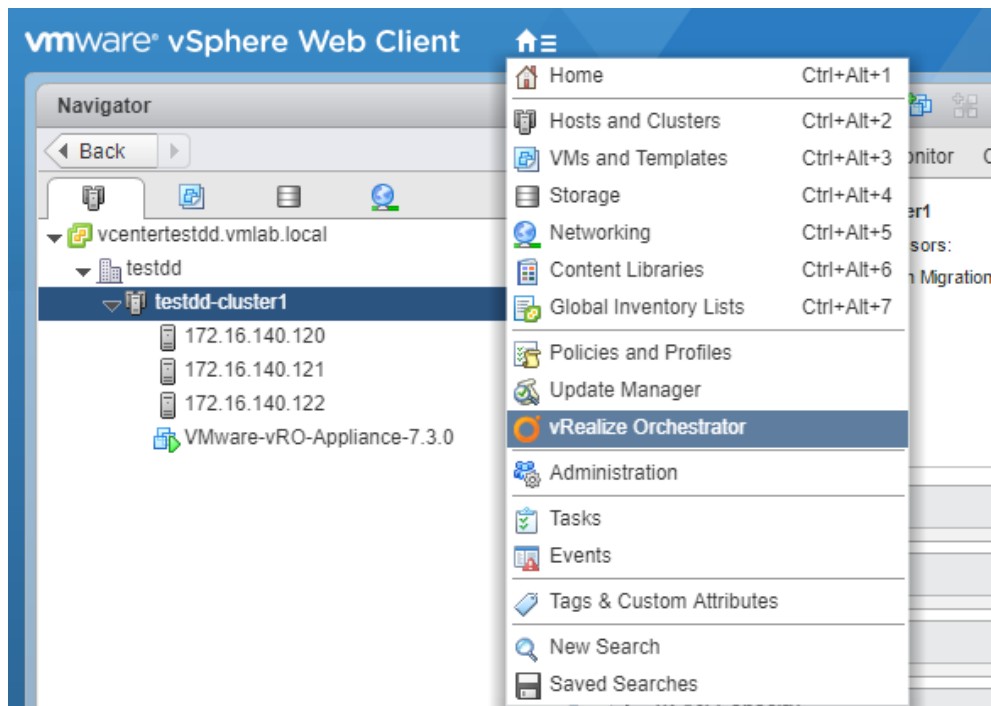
vmware® vSphere Web Client

Navigator

Back

vcentertestdd.vmlab.local
testdd
testdd-cluster1
172.16.140.120
172.16.140.121
172.16.140.122
VMware-vRO-Appliance-7.3.0

Home Ctrl+Alt+1
Hosts and Clusters Ctrl+Alt+2
VMs and Templates Ctrl+Alt+3
Storage Ctrl+Alt+4
Networking Ctrl+Alt+5
Content Libraries Ctrl+Alt+6
Global Inventory Lists Ctrl+Alt+7
Policies and Profiles
Update Manager
vRealize Orchestrator
Administration
Tasks
Events
Tags & Custom Attributes
New Search
Saved Searches

onitor
er1
sors:
n Migration